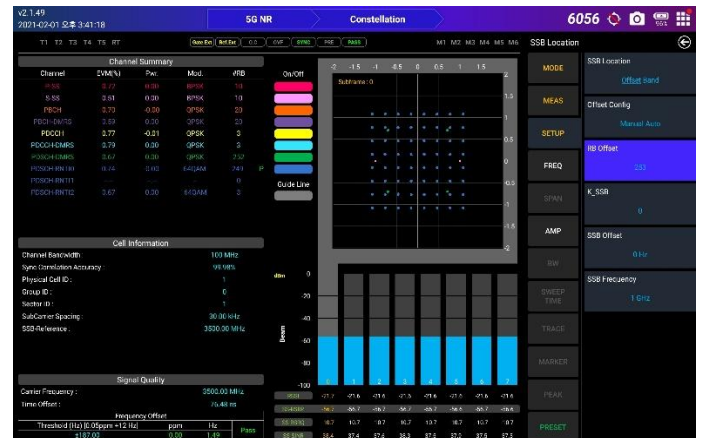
v2.1.49
2021-02-01 오후 3:41:18

5G NR
Constellation
6056

T1 T2 T3 T4 T5 RT
Gate Ext Ref.Ext 0.0 CVF SYNC PRE PASS
M1 M2 M3 M4 M5 M6
SSB Location

Channel Summary

| Channel | EVM(%) | Pwr. | Mod. | #RB |
|---|---|---|---|---|
| P-SS | 3.27 | 0.00 | BPSK | 10 |
| S-SS | 3.51 | 0.00 | BPSK | 10 |
| PBCH | 3.70 | -0.00 | QPSK | 20 |
| PBCH-DMRS | 3.59 | 0.00 | QPSK | 20 |
| PDCCH | 3.77 | -0.21 | QPSK | 3 |
| PDCCH-DMRS | 3.79 | 0.00 | QPSK | 3 |
| PDSCH-DMRS | 3.67 | 0.00 | QPSK | 232 |
| PDSCH-RNTI0 | 0.74 | 0.03 | 64QAM | 241 |
| PDSCH-RNTI1 | | | | 0 |
| PDSCH-RNTI2 | 3.67 | 0.00 | 64QAM | 3 |

On/Off
Guide Line

-2 -1.5 -1 -0.5 0 0.5 1 1.5
Subframe : 0
1.5
1
0.5
0
-0.5
-1
-1.5
-2

Cell Information

| | |
|---|---|
| Channel Bandwidth | 100 MHz |
| Sync Correlation Accuracy | 99.98% |
| Physical Cell ID : | 1 |
| Group ID : | 0 |
| Sector ID : | 1 |
| SubCarrier Spacing : | 30.00 kHz |
| SSB-Reference : | 3530.00 MHz |

dBm
0
-20
-40
-60
-80
-100
Beam

0 1 2 3 4 5 6 7

| PSSI | -21.7 | -21.6 | -21.6 | -21.5 | -21.6 | -21.6 | -21.6 | -21.6 |
|---|---|---|---|---|---|---|---|---|
| SS-RSRP | -56.7 | -56.7 | -56.7 | -56.7 | -56.7 | -56.6 | -56.7 | -56.6 |
| SS-RSRQ | 10.7 | 10.7 | 10.7 | 10.7 | 10.7 | 10.7 | 10.7 | 10.7 |
| SS-SINR | 38.4 | 37.4 | 37.6 | 38.3 | 37.6 | 37.0 | 37.6 | 37.3 |

Signal Quality

| | |
|---|---|
| Carrier Frequency : | 3500.00 MHz |
| Time Offset : | 75.48 ns |

Frequency Offset

| Threshold (Hz) [0.05ppm =12 Hz] | ppm | Hz | |
|---|---|---|---|
| ±187.00 | 0.00 | 1.49 | Pass |

MODE
MEAS
SETUP
FREQ
SPAN
AMP
BW
SWEEP TIME
TRACE
MARKER
PEAK
PRESET

SSB Location
Offset Band
Offset Config
Manual Auto
RB Offset
233
K_SSB
0
SSB Offset
0 Hz
SSB Frequency
1 GHz